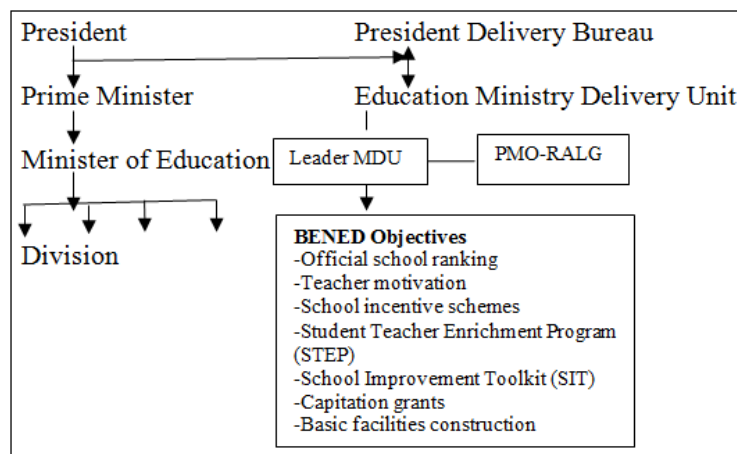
President

President Delivery Bureau

Prime Minister

Education Ministry Delivery Unit

Minister of Education

Leader MDU

PMO-RALG

Division

**BENED Objectives**
-Official school ranking
-Teacher motivation
-School incentive schemes
-Student Teacher Enrichment Program (STEP)
-School Improvement Toolkit (SIT)
-Capitation grants
-Basic facilities construction